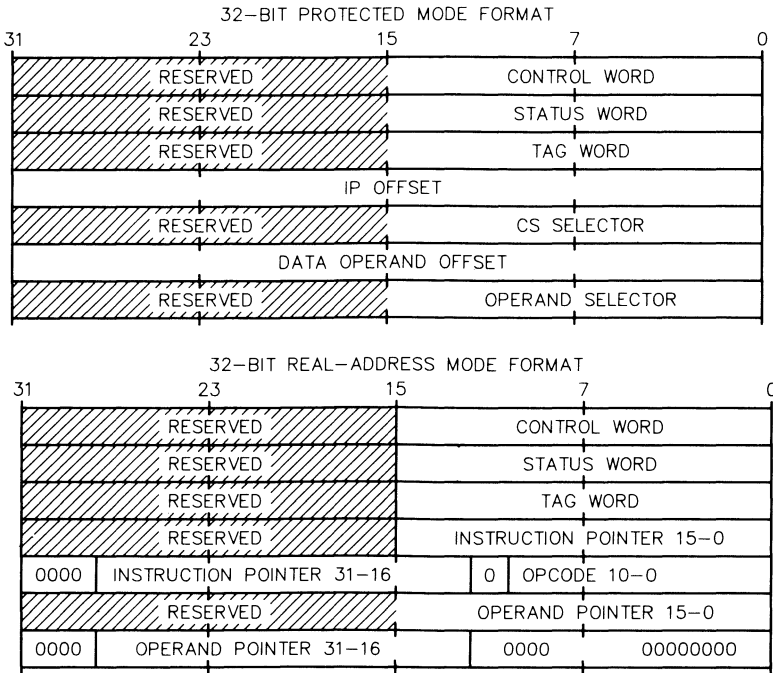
32-BIT PROTECTED MODE FORMAT

| 31 | 23 | 15 | 7 | 0 |
|---|---|---|---|---|
| RESERVED | | | CONTROL WORD | |
| RESERVED | | | STATUS WORD | |
| RESERVED | | | TAG WORD | |
| IP OFFSET | | | | |
| RESERVED | | | CS SELECTOR | |
| DATA OPERAND OFFSET | | | | |
| RESERVED | | | OPERAND SELECTOR | |

32-BIT REAL-ADDRESS MODE FORMAT

| 31 | 23 | 15 | 7 | 0 |
|---|---|---|---|---|
| RESERVED | | | CONTROL WORD | |
| RESERVED | | | STATUS WORD | |
| RESERVED | | | TAG WORD | |
| RESERVED | | | INSTRUCTION POINTER 15-0 | |
| 0000 | INSTRUCTION POINTER 31-16 | | 0 | OPCODE 10-0 |
| RESERVED | | | OPERAND POINTER 15-0 | |
| 0000 | OPERAND POINTER 31-16 | | 0000 | 00000000 |